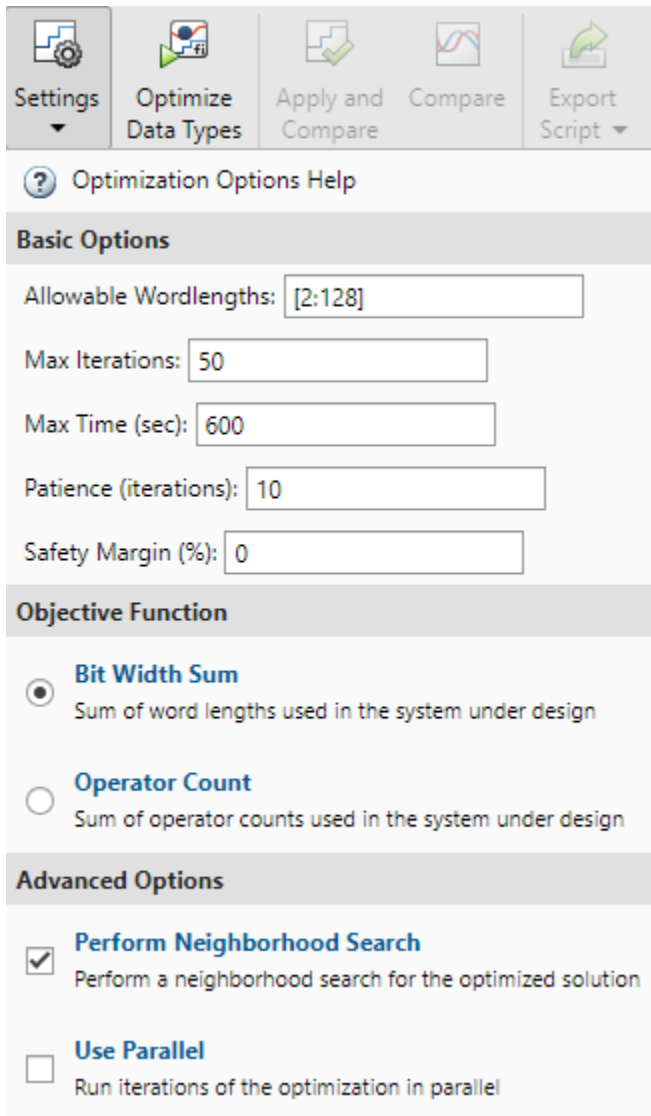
Settings ▾ | Optimize Data Types | Apply and Compare | Compare | Export Script ▾

Optimization Options Help

Basic Options

Allowable Wordlengths: [2:128]

Max Iterations: 50

Max Time (sec): 600

Patience (iterations): 10

Safety Margin (%): 0

Objective Function

Bit Width Sum
Sum of word lengths used in the system under design

Operator Count
Sum of operator counts used in the system under design

Advanced Options

Perform Neighborhood Search
Perform a neighborhood search for the optimized solution

Use Parallel
Run iterations of the optimization in parallel